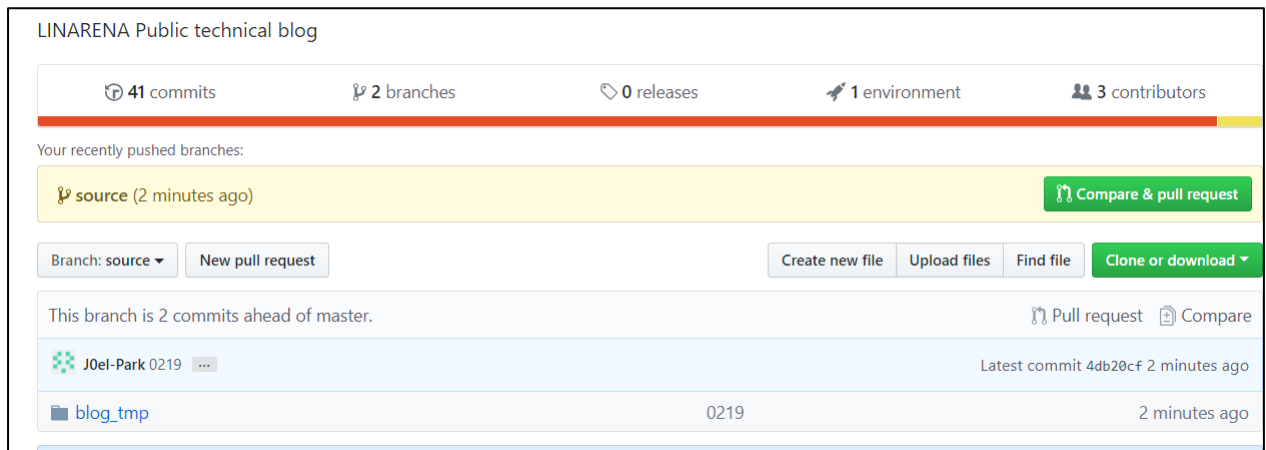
LINARENA Public technical blog

41 commits
2 branches
0 releases
1 environment
3 contributors

Your recently pushed branches:

source (2 minutes ago)

Compare & pull request

Branch: source
New pull request

Create new file
Upload files
Find file
Clone or download

This branch is 2 commits ahead of master.

Pull request
Compare

J0el-Park 0219 ...

Latest commit 4db20cf 2 minutes ago

| blog_tmp | 0219 | 2 minutes ago |
|---|---|---|